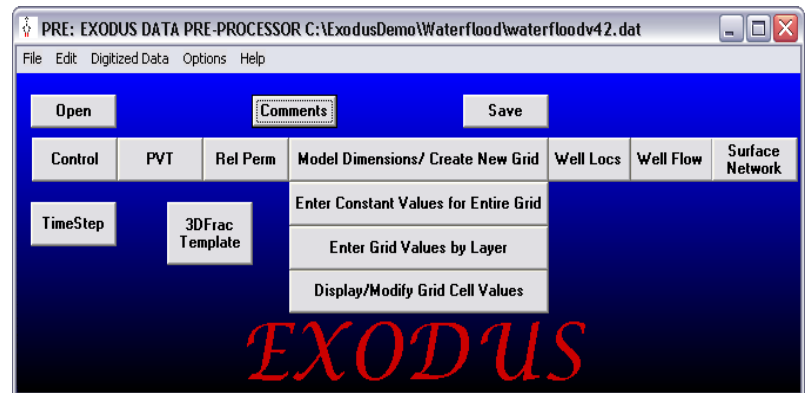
PRE: EXODUS DATA PRE-PROCESSOR C:\ExodusDemo\Waterflood\waterfloodv42.dat

File Edit Digitized Data Options Help

Open

Comments

Save

Control

PVT

Rel Perm

Model Dimensions/ Create New Grid

Well Locs

Well Flow

Surface Network

TimeStep

3DFrac Template

Enter Constant Values for Entire Grid

Enter Grid Values by Layer

Display/Modify Grid Cell Values

EXODUS